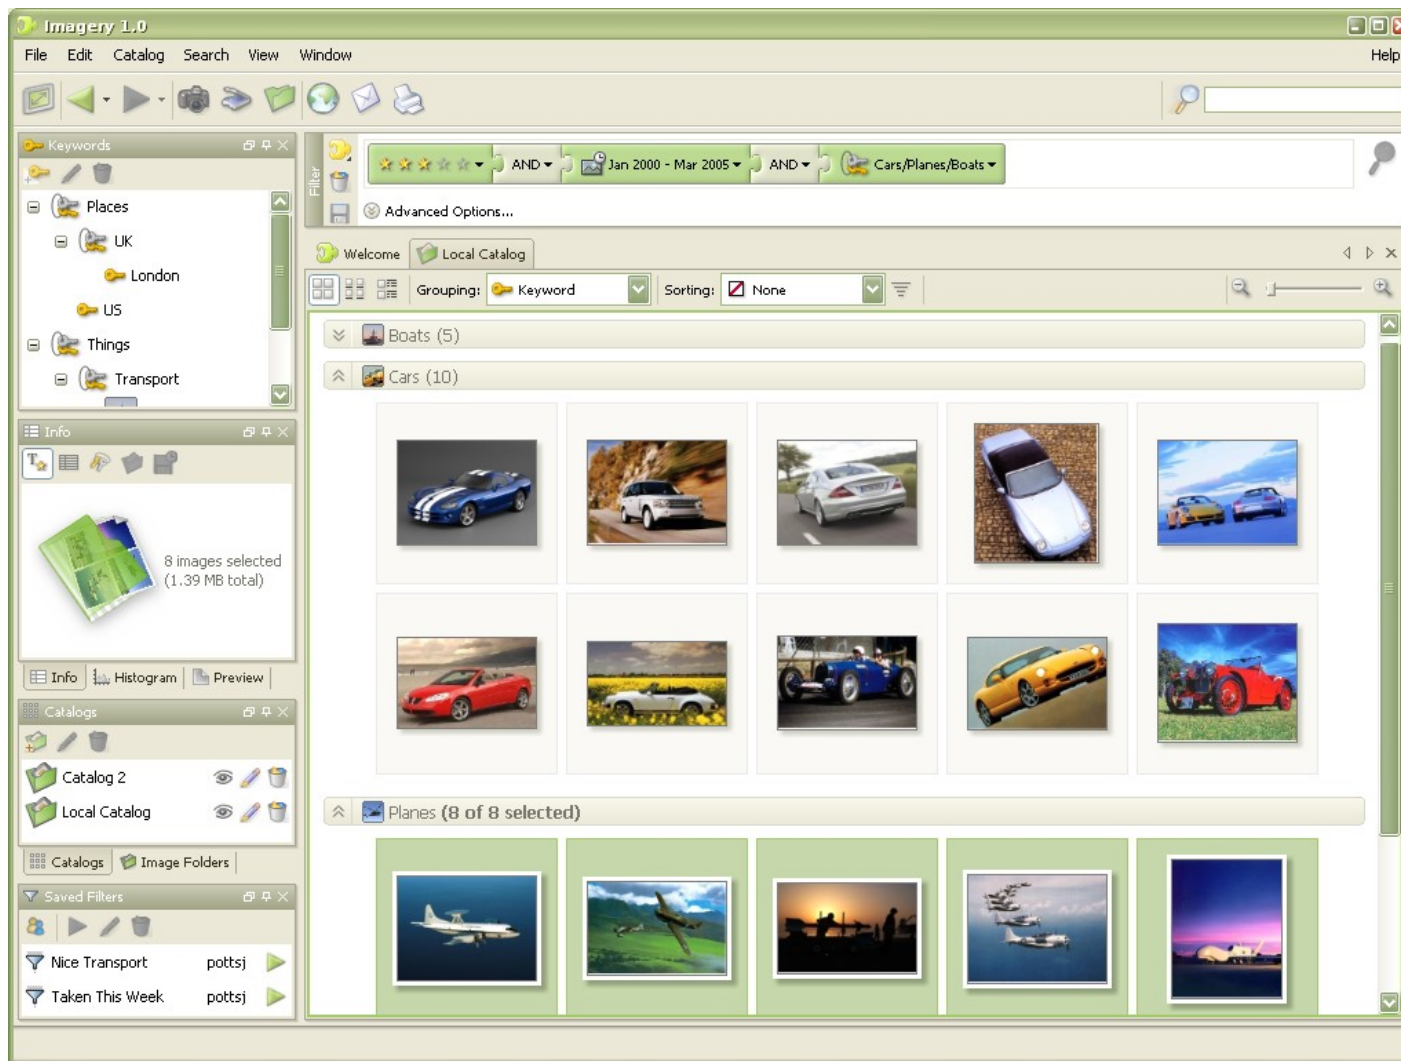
Imagery 1.0

File Edit Catalog Search View Window Help

Keywords

Places
UK
London
US
Things
Transport

Info

8 images selected (1.39 MB total)

Info Histogram Preview

Catalogs

Catalog 2
Local Catalog

Catalogs Image Folders

Saved Filters

Nice Transport pottsj
Taken This Week pottsj

Filter

AND Jan 2000 - Mar 2005 AND Cars/Planes/Boats

Advanced Options...

Welcome Local Catalog

Grouping: Keyword Sorting: None

Boats (5)
Cars (10)
Planes (8 of 8 selected)